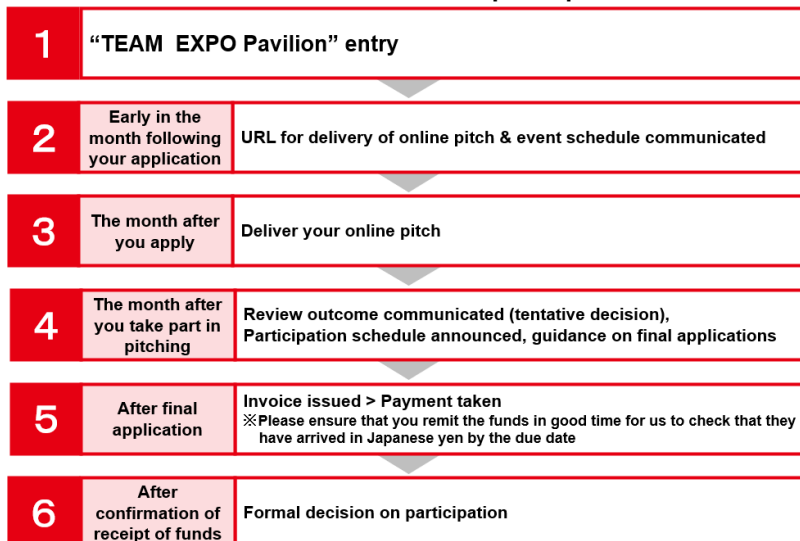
1

“TEAM EXPO Pavilion” entry

2

Early in the month following your application

URL for delivery of online pitch & event schedule communicated

3

The month after you apply

Deliver your online pitch

4

The month after you take part in pitching

Review outcome communicated (tentative decision), Participation schedule announced, guidance on final applications

5

After final application

Invoice issued > Payment taken
※Please ensure that you remit the funds in good time for us to check that they have arrived in Japanese yen by the due date

6

After confirmation of receipt of funds

Formal decision on participation